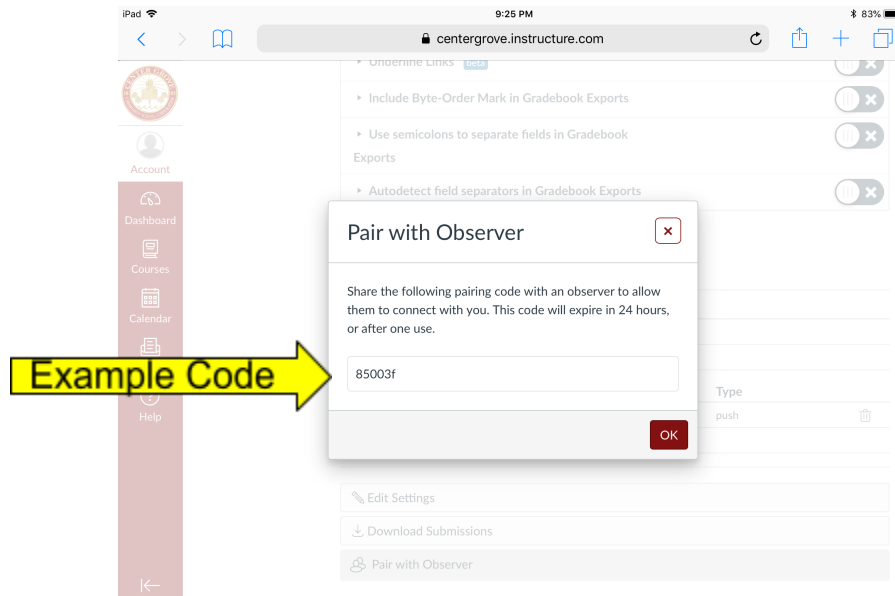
iPad 9:25 PM 83%

centergrove.instructure.com

Underline Links Beta

Include Byte-Order Mark in Gradebook Exports

Use semicolons to separate fields in Gradebook Exports

Autodetect field separators in Gradebook Exports

Account

Dashboard

Courses

Calendar

Help

Pair with Observer

Share the following pairing code with an observer to allow them to connect with you. This code will expire in 24 hours, or after one use.

85003f

OK

Example Code

Type

push

Edit Settings

Download Submissions

Pair with Observer